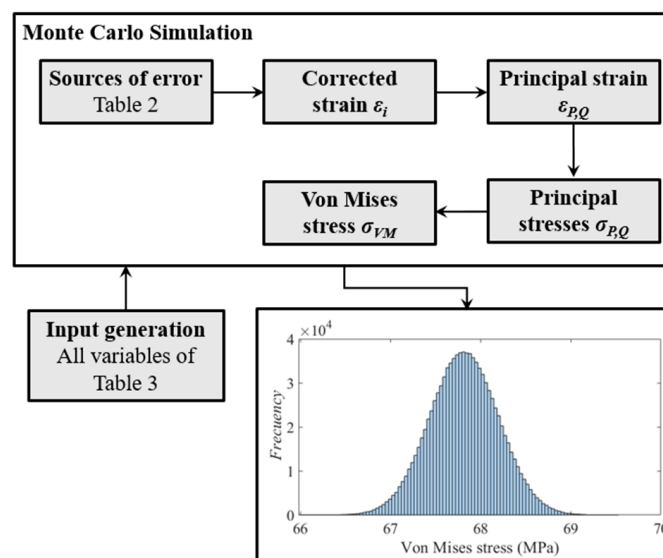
Monte Carlo Simulation

Sources of error
Table 2

Corrected strain $\varepsilon_i$

Principal strain $\varepsilon_{P,Q}$

Von Mises stress $\sigma_{VM}$

Principal stresses $\sigma_{P,Q}$

Input generation
All variables of Table 3

$4 \times 10^4$
3
2
1
0
Frecuency
66
67
68
69
70
Von Mises stress (MPa)